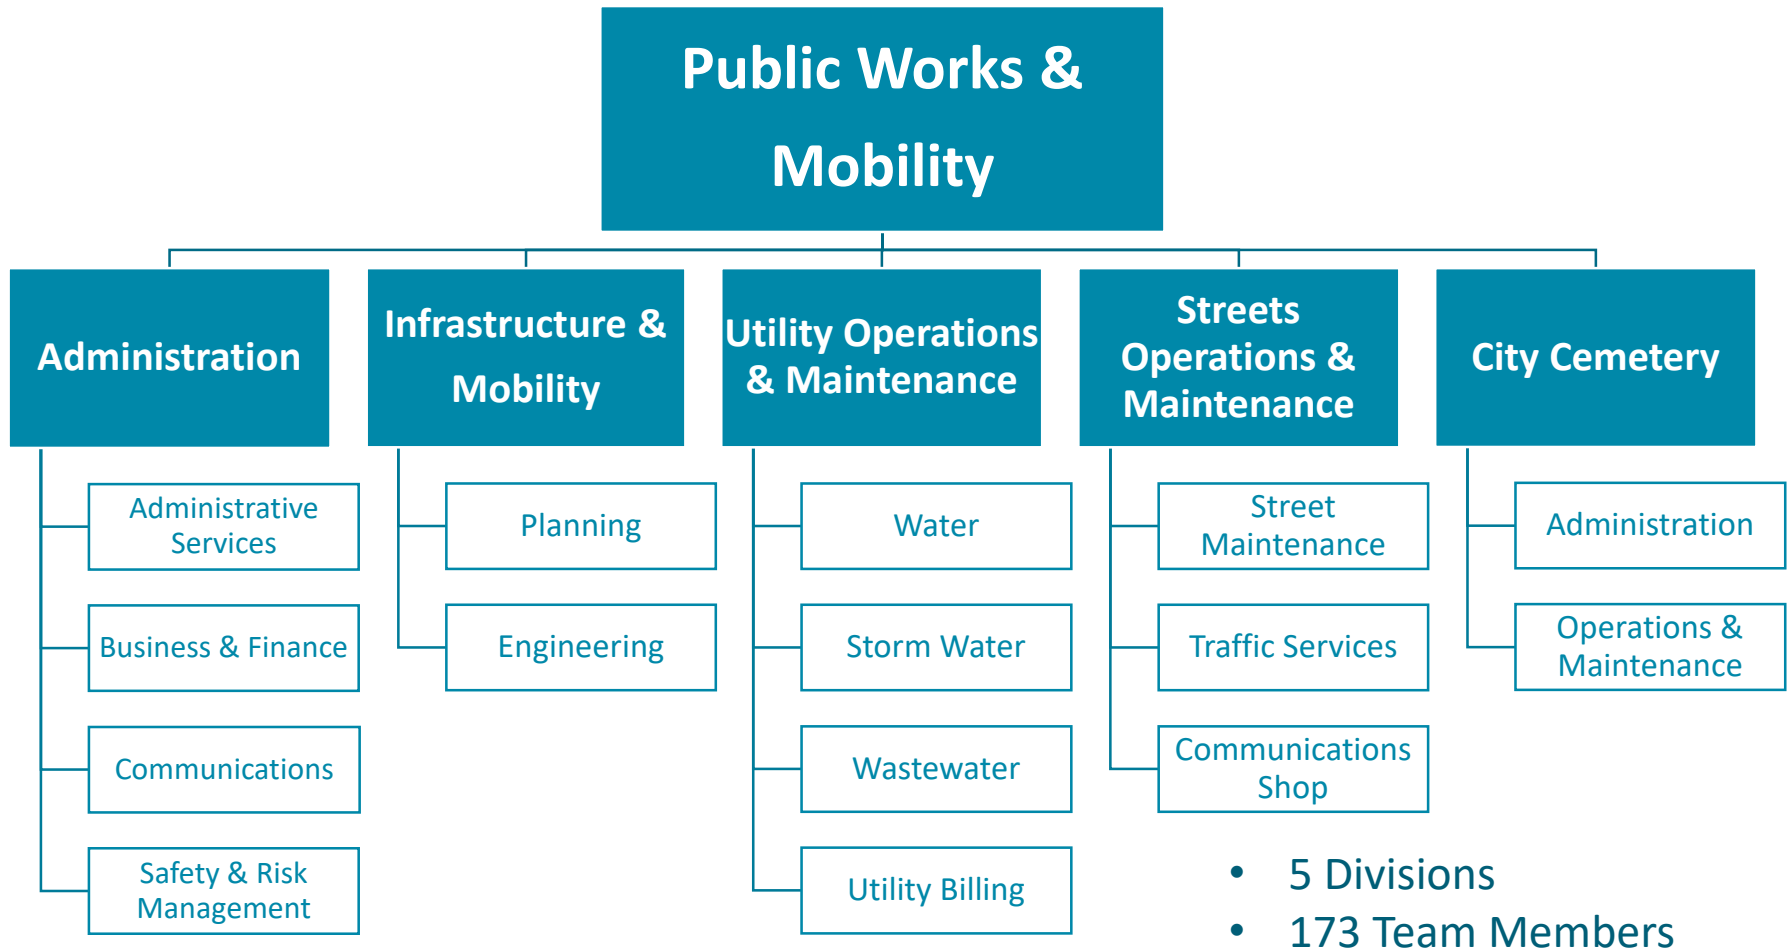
Public Works & Mobility

Administration

Administrative Services

Business & Finance

Communications

Safety & Risk Management

Infrastructure & Mobility

Planning

Engineering

Utility Operations & Maintenance

Water

Storm Water

Wastewater

Utility Billing

Streets Operations & Maintenance

Street Maintenance

Traffic Services

Communications Shop

City Cemetery

Administration

Operations & Maintenance

• 5 Divisions
• 173 Team Members